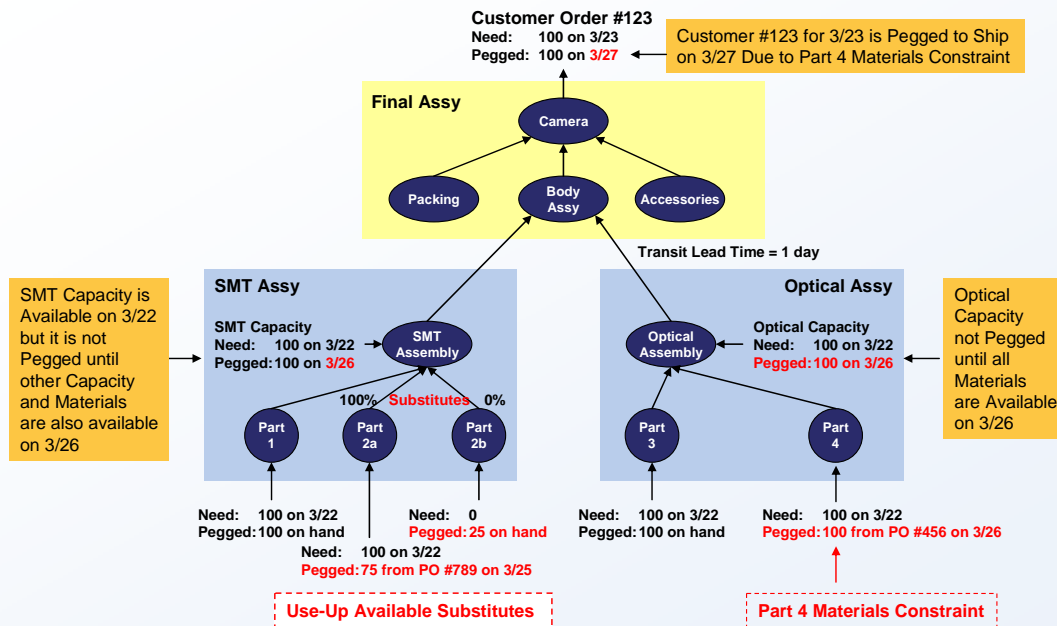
Customer Order #123
Need: 100 on 3/23
Pegged: 100 on 3/27

Customer #123 for 3/23 is Pegged to Ship on 3/27 Due to Part 4 Materials Constraint

Final Assy

Camera

Packing

Body Assy

Accessories

Transit Lead Time = 1 day

SMT Capacity is Available on 3/22 but it is not Pegged until other Capacity and Materials are also available on 3/26

SMT Assy

SMT Capacity
Need: 100 on 3/22
Pegged: 100 on 3/26

SMT Assembly

100% Substitutes 0%

Part 1

Part 2a

Part 2b

Optical Assy

Optical Assembly

Optical Capacity
Need: 100 on 3/22
Pegged: 100 on 3/26

Optical Capacity not Pegged until all Materials are Available on 3/26

Part 3

Part 4

Need: 100 on 3/22
Pegged: 100 on hand

Need: 100 on 3/22
Pegged: 75 from PO #789 on 3/25

Need: 0
Pegged: 25 on hand

Need: 100 on 3/22
Pegged: 100 on hand

Need: 100 on 3/22
Pegged: 100 from PO #456 on 3/26

Use-Up Available Substitutes

Part 4 Materials Constraint